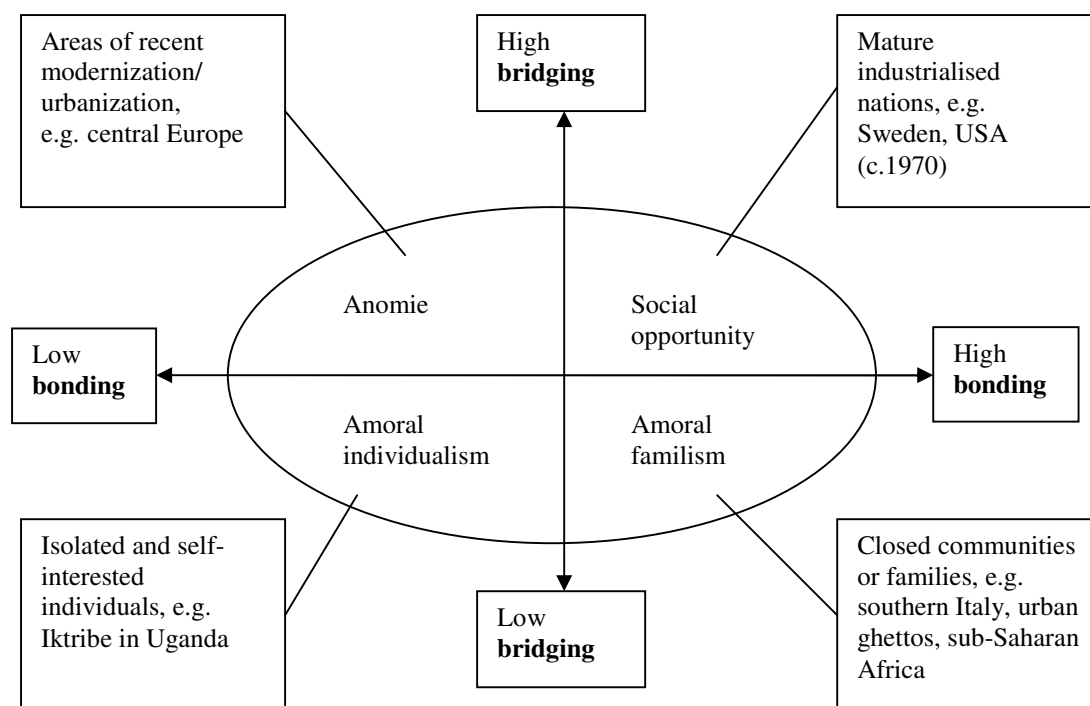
Areas of recent modernization/ urbanization, e.g. central Europe

High **bridging**

Mature industrialised nations, e.g. Sweden, USA (c.1970)

Anomie

Social opportunity

Low **bonding**

High **bonding**

Amoral individualism

Amoral familism

Isolated and self-interested individuals, e.g. Iktribe in Uganda

Low **bridging**

Closed communities or families, e.g. southern Italy, urban ghettos, sub-Saharan Africa